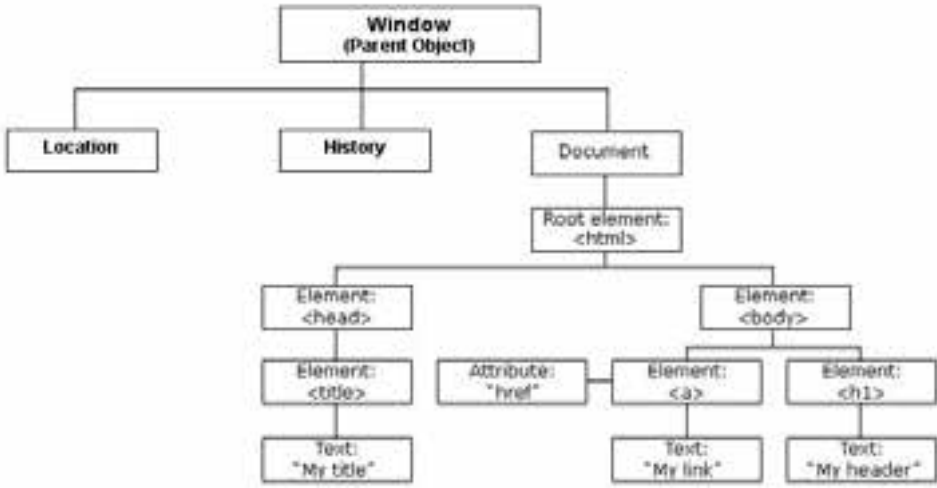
Window
(Parent Object)

Location

History

Document

Root element:
<html>

Element:
<head>

Element:
<body>

Element:
<title>

Attribute:
"href"

Element:
<a>

Element:
<h1>

Text:
"My title"

Text:
"My link"

Text:
"My header"